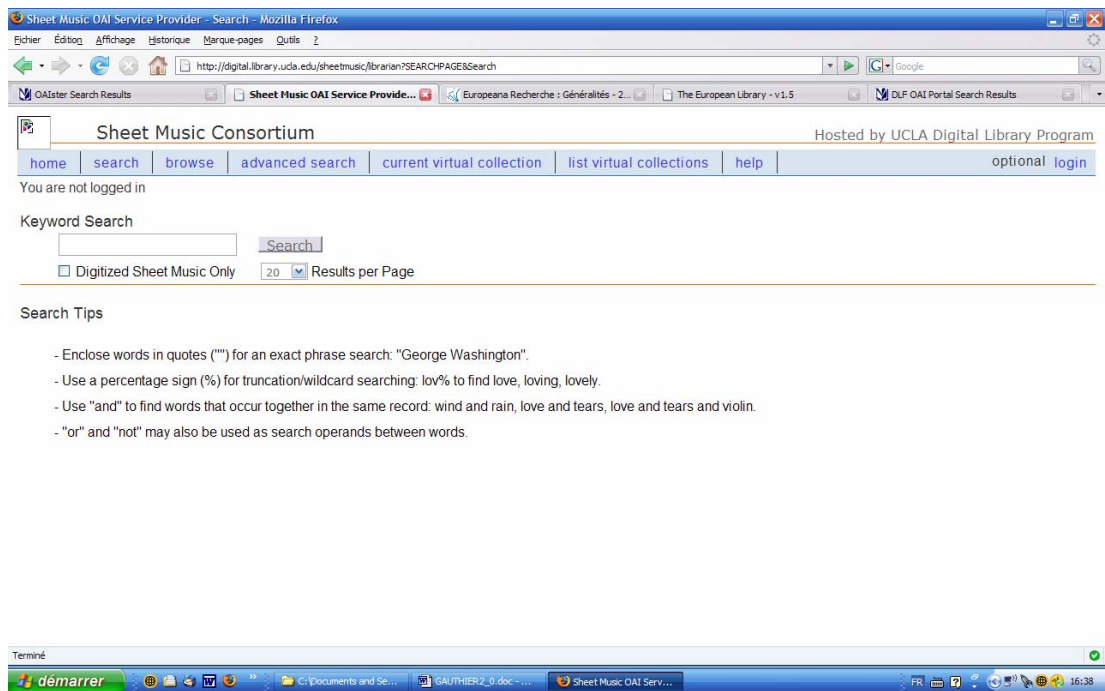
Sheet Music OAI Service Provider - Search - Mozilla Firefox

Fichier Édition Affichage Historique Marque-pages Outils ?

http://digital.library.ucla.edu/sheetmusic/librarian?SEARCHPAGE&Search

Google

OAIster Search Results | Sheet Music OAI Service Provide... | Europeana Recherche : Généralités - 2... | The European Library - v1.5 | DLF OAI Portal Search Results

Sheet Music Consortium

Hosted by UCLA Digital Library Program

home | search | browse | advanced search | current virtual collection | list virtual collections | help

optional login

You are not logged in

Keyword Search

Search

Digitized Sheet Music Only 20 Results per Page

Search Tips

- Enclose words in quotes ("") for an exact phrase search: "George Washington".

- Use a percentage sign (%) for truncation/wildcard searching: lov% to find love, loving, lovely.

- Use "and" to find words that occur together in the same record: wind and rain, love and tears, love and tears and violin.

- "or" and "not" may also be used as search operands between words.

Terminé

démarrer | C:\Documents and Se... | GAUTHIER2_0.doc - ... | Sheet Music OAI Serv... | FR | 16:38